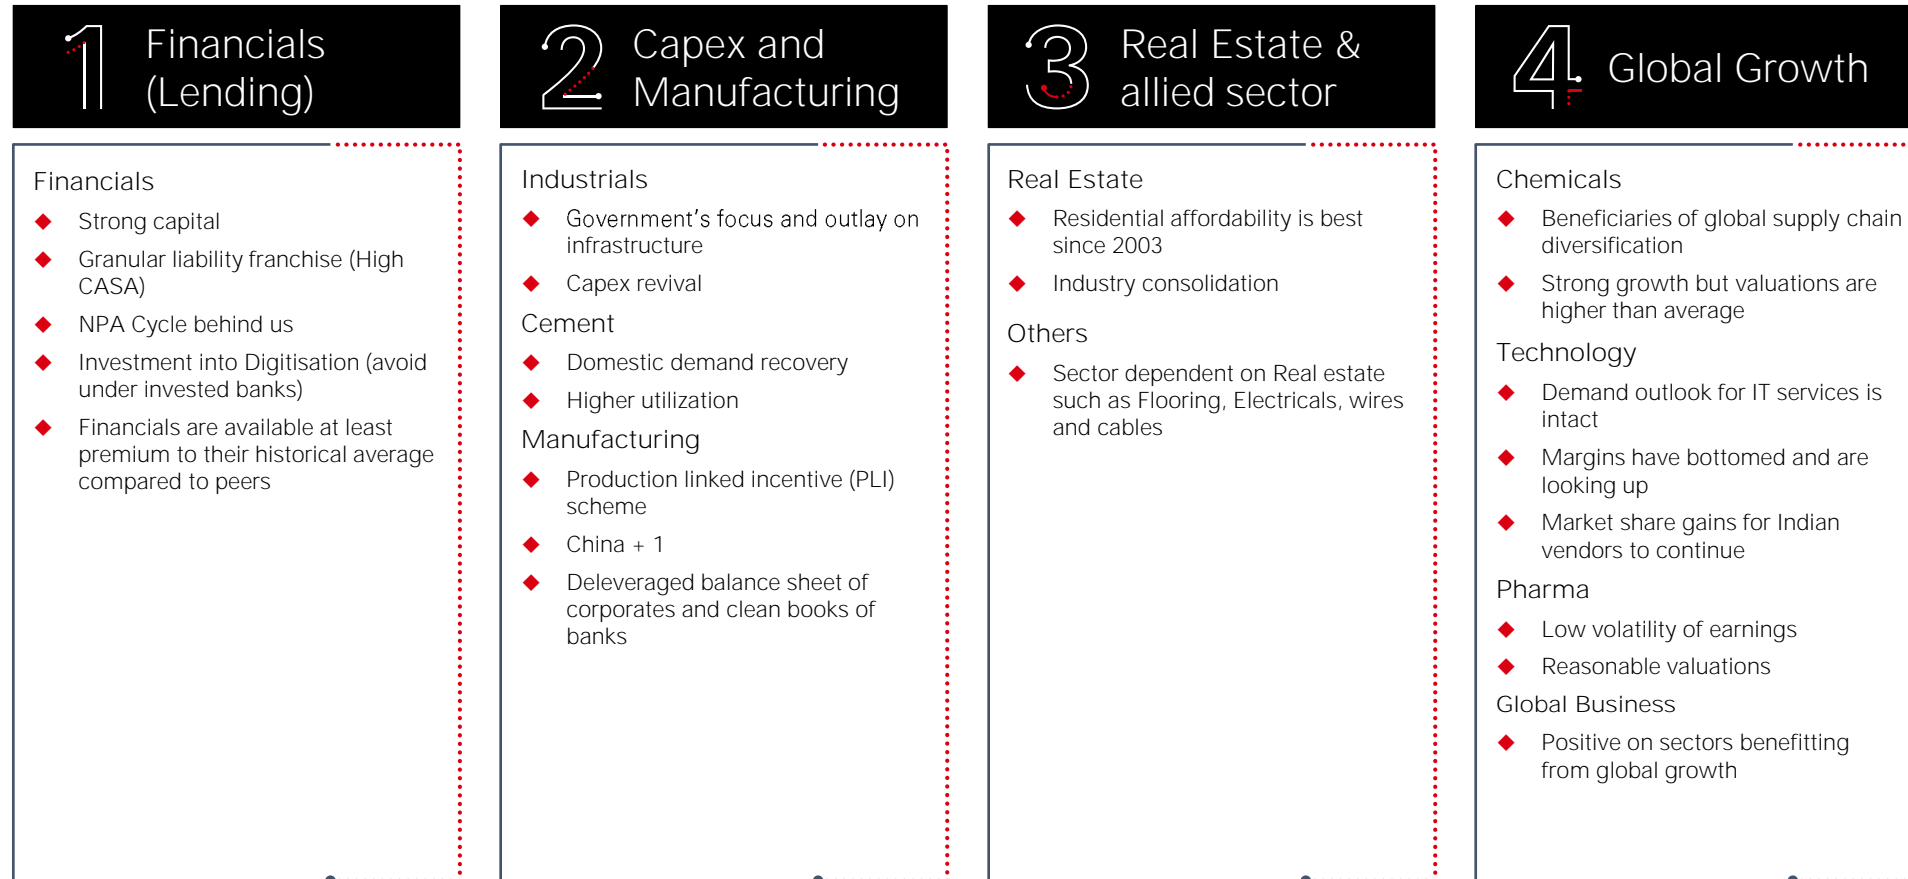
1 Financials (Lending)

Financials

- Strong capital
- Granular liability franchise (High CASA)
- NPA Cycle behind us
- Investment into Digitisation (avoid under invested banks)
- Financials are available at least premium to their historical average compared to peers

2 Capex and Manufacturing

Industrials

- Government's focus and outlay on infrastructure
- Capex revival

Cement

- Domestic demand recovery
- Higher utilization

Manufacturing

- Production linked incentive (PLI) scheme
- China + 1
- Deleveraged balance sheet of corporates and clean books of banks

3 Real Estate & allied sector

Real Estate

- Residential affordability is best since 2003
- Industry consolidation

Others

- Sector dependent on Real estate such as Flooring, Electricals, wires and cables

4 Global Growth

Chemicals

- Beneficiaries of global supply chain diversification
- Strong growth but valuations are higher than average

Technology

- Demand outlook for IT services is intact
- Margins have bottomed and are looking up
- Market share gains for Indian vendors to continue

Pharma

- Low volatility of earnings
- Reasonable valuations

Global Business

- Positive on sectors benefitting from global growth